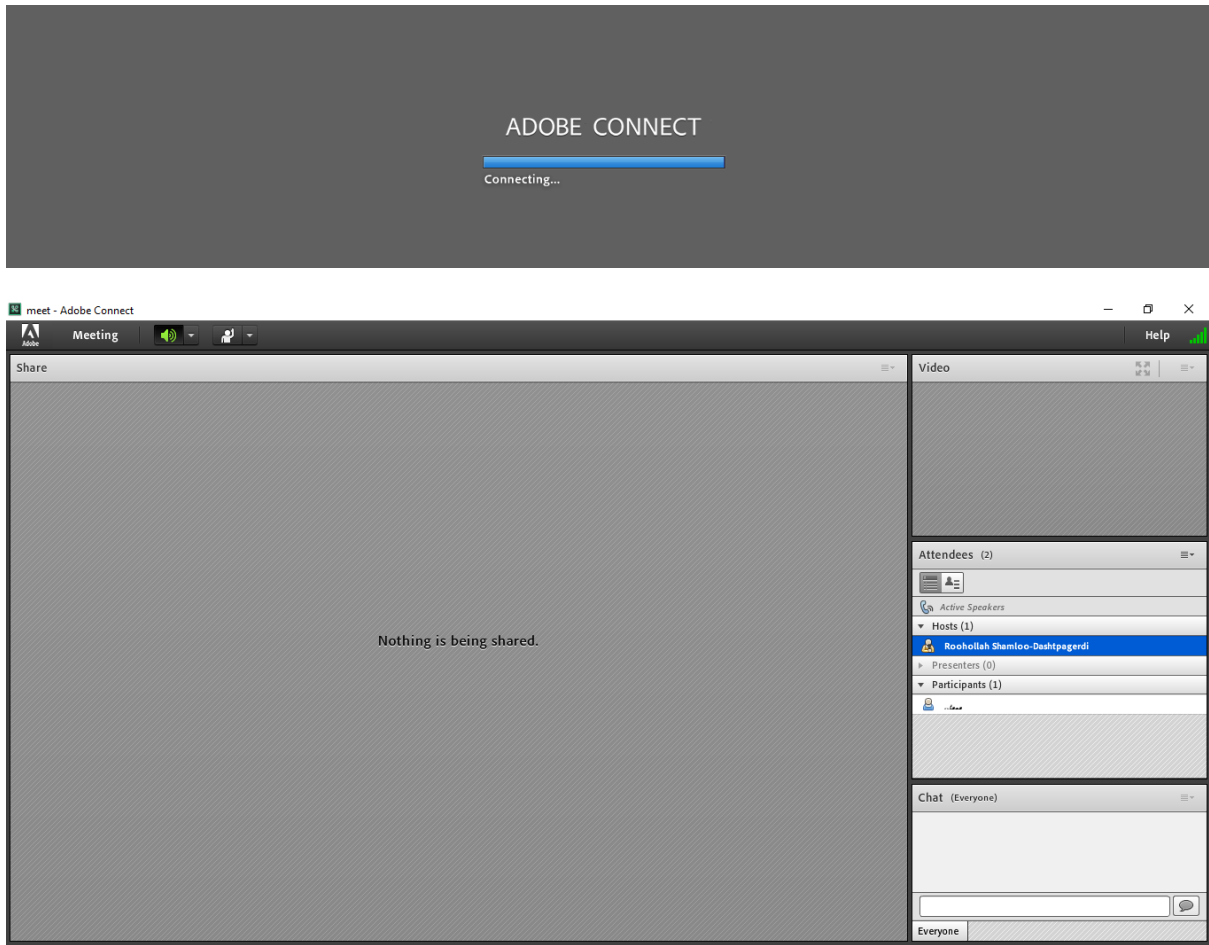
ADOBE CONNECT
Connecting...

meet - Adobe Connect

Adobe
Meeting
Help

Share
Nothing is being shared.

Video

Attendees (2)
Active Speakers
Hosts (1)
Roohollah Shamloo-Dashtpagerdi
Presenters (0)
Participants (1)
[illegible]

Chat (Everyone)
Everyone